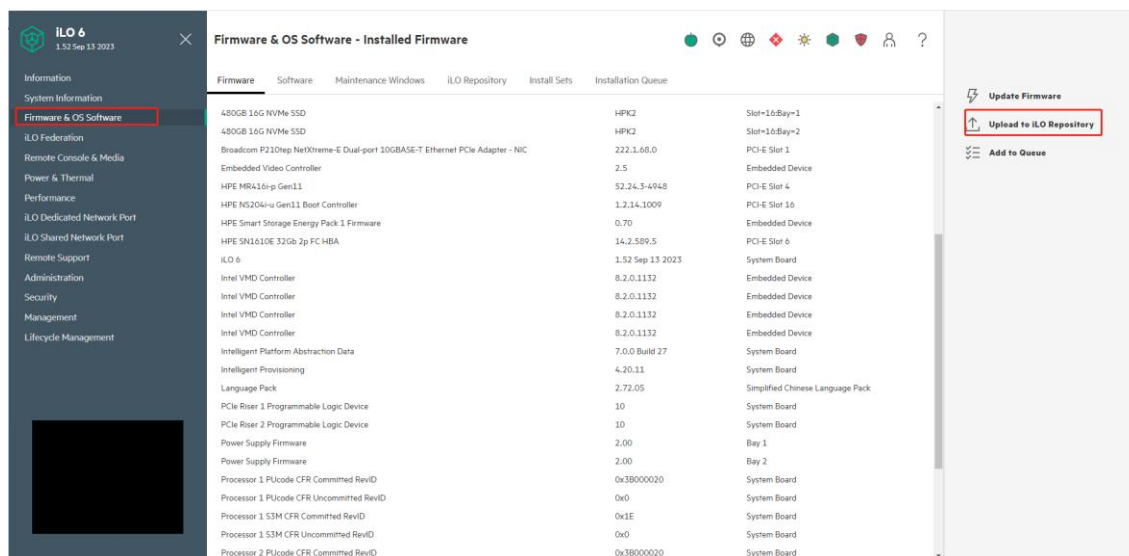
iLO 6
1.52 Sep 13 2023

Information
System Information
Firmware & OS Software
iLO Federation
Remote Console & Media
Power & Thermal
Performance
iLO Dedicated Network Port
iLO Shared Network Port
Remote Support
Administration
Security
Management
Lifecycle Management

Firmware & OS Software - Installed Firmware

?

Firmware Software Maintenance Windows iLO Repository Install Sets Installation Queue

| | | |
|---|---|---|
| 480GB 16G NVMe SSD | HPK2 | Slot=16:Bay=1 |
| 480GB 16G NVMe SSD | HPK2 | Slot=16:Bay=2 |
| Broadcom P210tep NetXtreme-E Dual-port 10GBASE-T Ethernet PCIe Adapter - NIC | 222.1.68.0 | PCI-E Slot 1 |
| Embedded Video Controller | 2.5 | Embedded Device |
| HPE MR416i-p Gen11 | 52.24.3-4948 | PCI-E Slot 4 |
| HPE NS204i-u Gen11 Boot Controller | 1.2.14.1009 | PCI-E Slot 16 |
| HPE Smart Storage Energy Pack 1 Firmware | 0.70 | Embedded Device |
| HPE SN1610E 32Gb 2p FC HBA | 14.2.589.5 | PCI-E Slot 6 |
| iLO 6 | 1.52 Sep 13 2023 | System Board |
| Intel VMD Controller | 8.2.0.1132 | Embedded Device |
| Intel VMD Controller | 8.2.0.1132 | Embedded Device |
| Intel VMD Controller | 8.2.0.1132 | Embedded Device |
| Intel VMD Controller | 8.2.0.1132 | Embedded Device |
| Intelligent Platform Abstraction Data | 7.0.0 Build 27 | System Board |
| Intelligent Provisioning | 4.20.11 | System Board |
| Language Pack | 2.72.05 | Simplified Chinese Language Pack |
| PCIe Riser 1 Programmable Logic Device | 10 | System Board |
| PCIe Riser 2 Programmable Logic Device | 10 | System Board |
| Power Supply Firmware | 2.00 | Bay 1 |
| Power Supply Firmware | 2.00 | Bay 2 |
| Processor 1 PUcode CFR Committed RevID | 0x3B000020 | System Board |
| Processor 1 PUcode CFR Uncommitted RevID | 0x0 | System Board |
| Processor 1 S3M CFR Committed RevID | 0x1E | System Board |
| Processor 1 S3M CFR Uncommitted RevID | 0x0 | System Board |
| Processor 2 PUcode CFR Committed RevID | 0x3B000020 | System Board |

Update Firmware
Upload to iLO Repository
Add to Queue